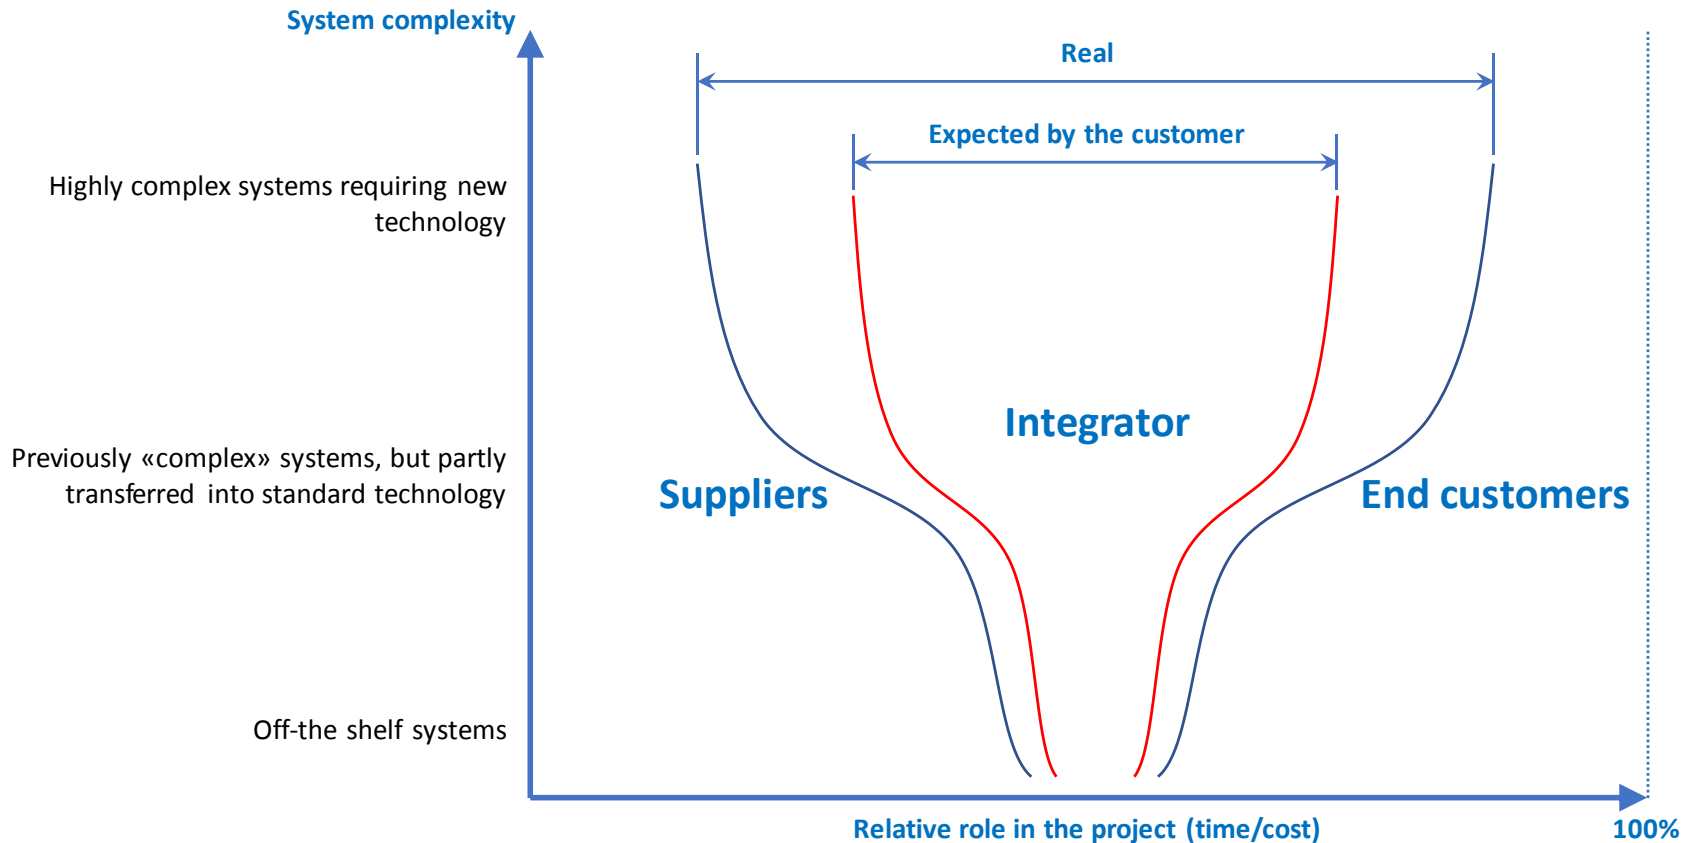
System complexity

Real

Expected by the customer

Highly complex systems requiring new technology

Integrator

Previously «complex» systems, but partly transferred into standard technology

Suppliers

End customers

Off-the shelf systems

Relative role in the project (time/cost)

100%